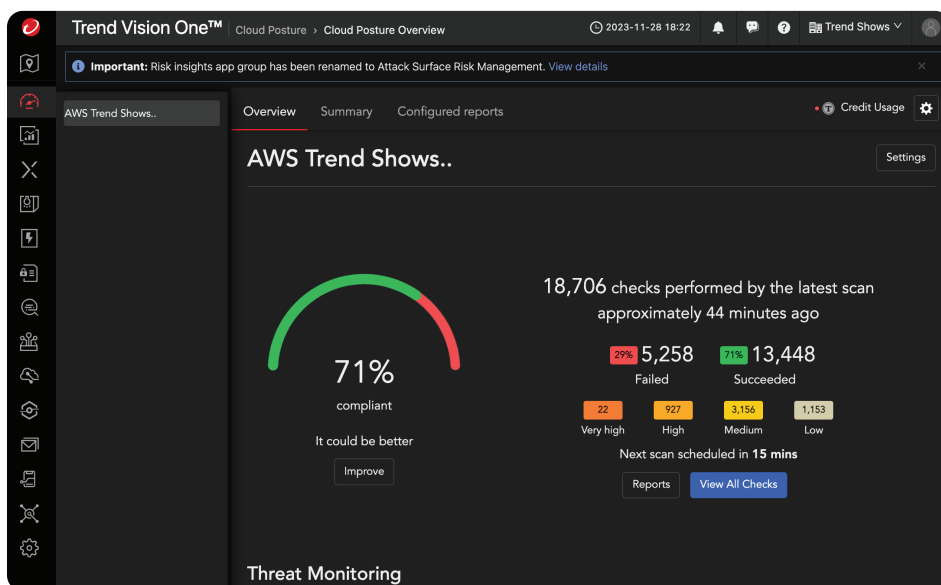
Trend Vision One™ | Cloud Posture › Cloud Posture Overview

2023-11-28 18:22

Trend Shows

Important: Risk insights app group has been renamed to Attack Surface Risk Management. View details

AWS Trend Shows..

Overview Summary Configured reports

Credit Usage

AWS Trend Shows..

Settings

71%
compliant

It could be better

Improve

18,706 checks performed by the latest scan approximately 44 minutes ago

29% 5,258
Failed

71% 13,448
Succeeded

| 22 | 927 | 3,156 | 1,153 |
|---|---|---|---|
| Very high | High | Medium | Low |

Next scan scheduled in **15 mins**

Reports View All Checks

Threat Monitoring